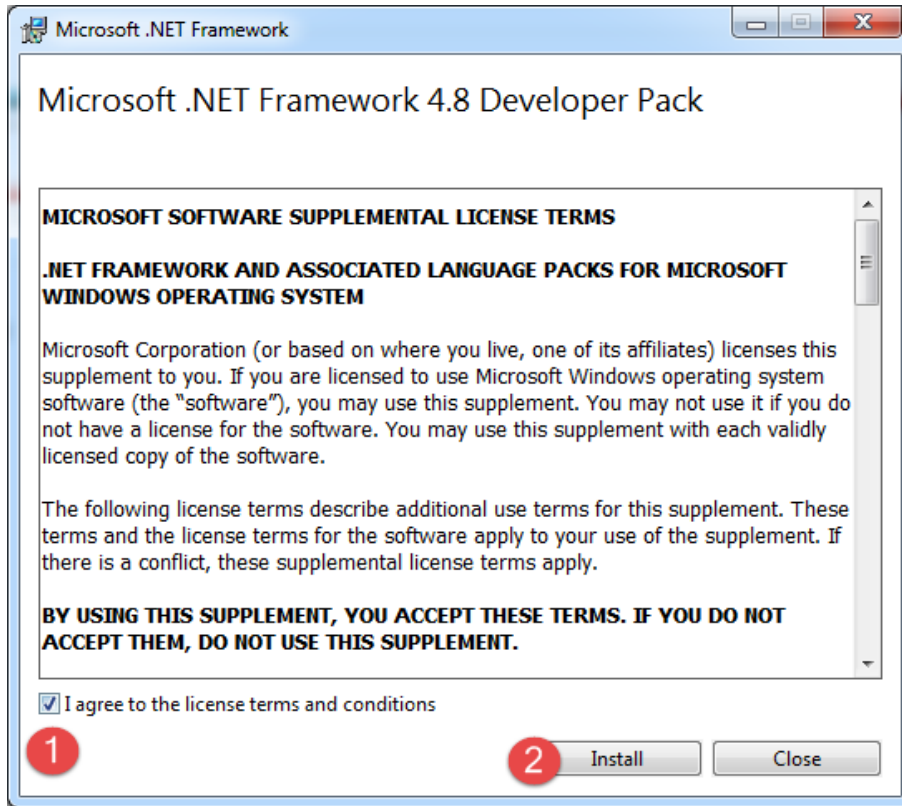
Microsoft .NET Framework

Microsoft .NET Framework 4.8 Developer Pack

MICROSOFT SOFTWARE SUPPLEMENTAL LICENSE TERMS

.NET FRAMEWORK AND ASSOCIATED LANGUAGE PACKS FOR MICROSOFT WINDOWS OPERATING SYSTEM

Microsoft Corporation (or based on where you live, one of its affiliates) licenses this supplement to you. If you are licensed to use Microsoft Windows operating system software (the "software"), you may use this supplement. You may not use it if you do not have a license for the software. You may use this supplement with each validly licensed copy of the software.

The following license terms describe additional use terms for this supplement. These terms and the license terms for the software apply to your use of the supplement. If there is a conflict, these supplemental license terms apply.

BY USING THIS SUPPLEMENT, YOU ACCEPT THESE TERMS. IF YOU DO NOT ACCEPT THEM, DO NOT USE THIS SUPPLEMENT.

I agree to the license terms and conditions

1

2

Install

Close